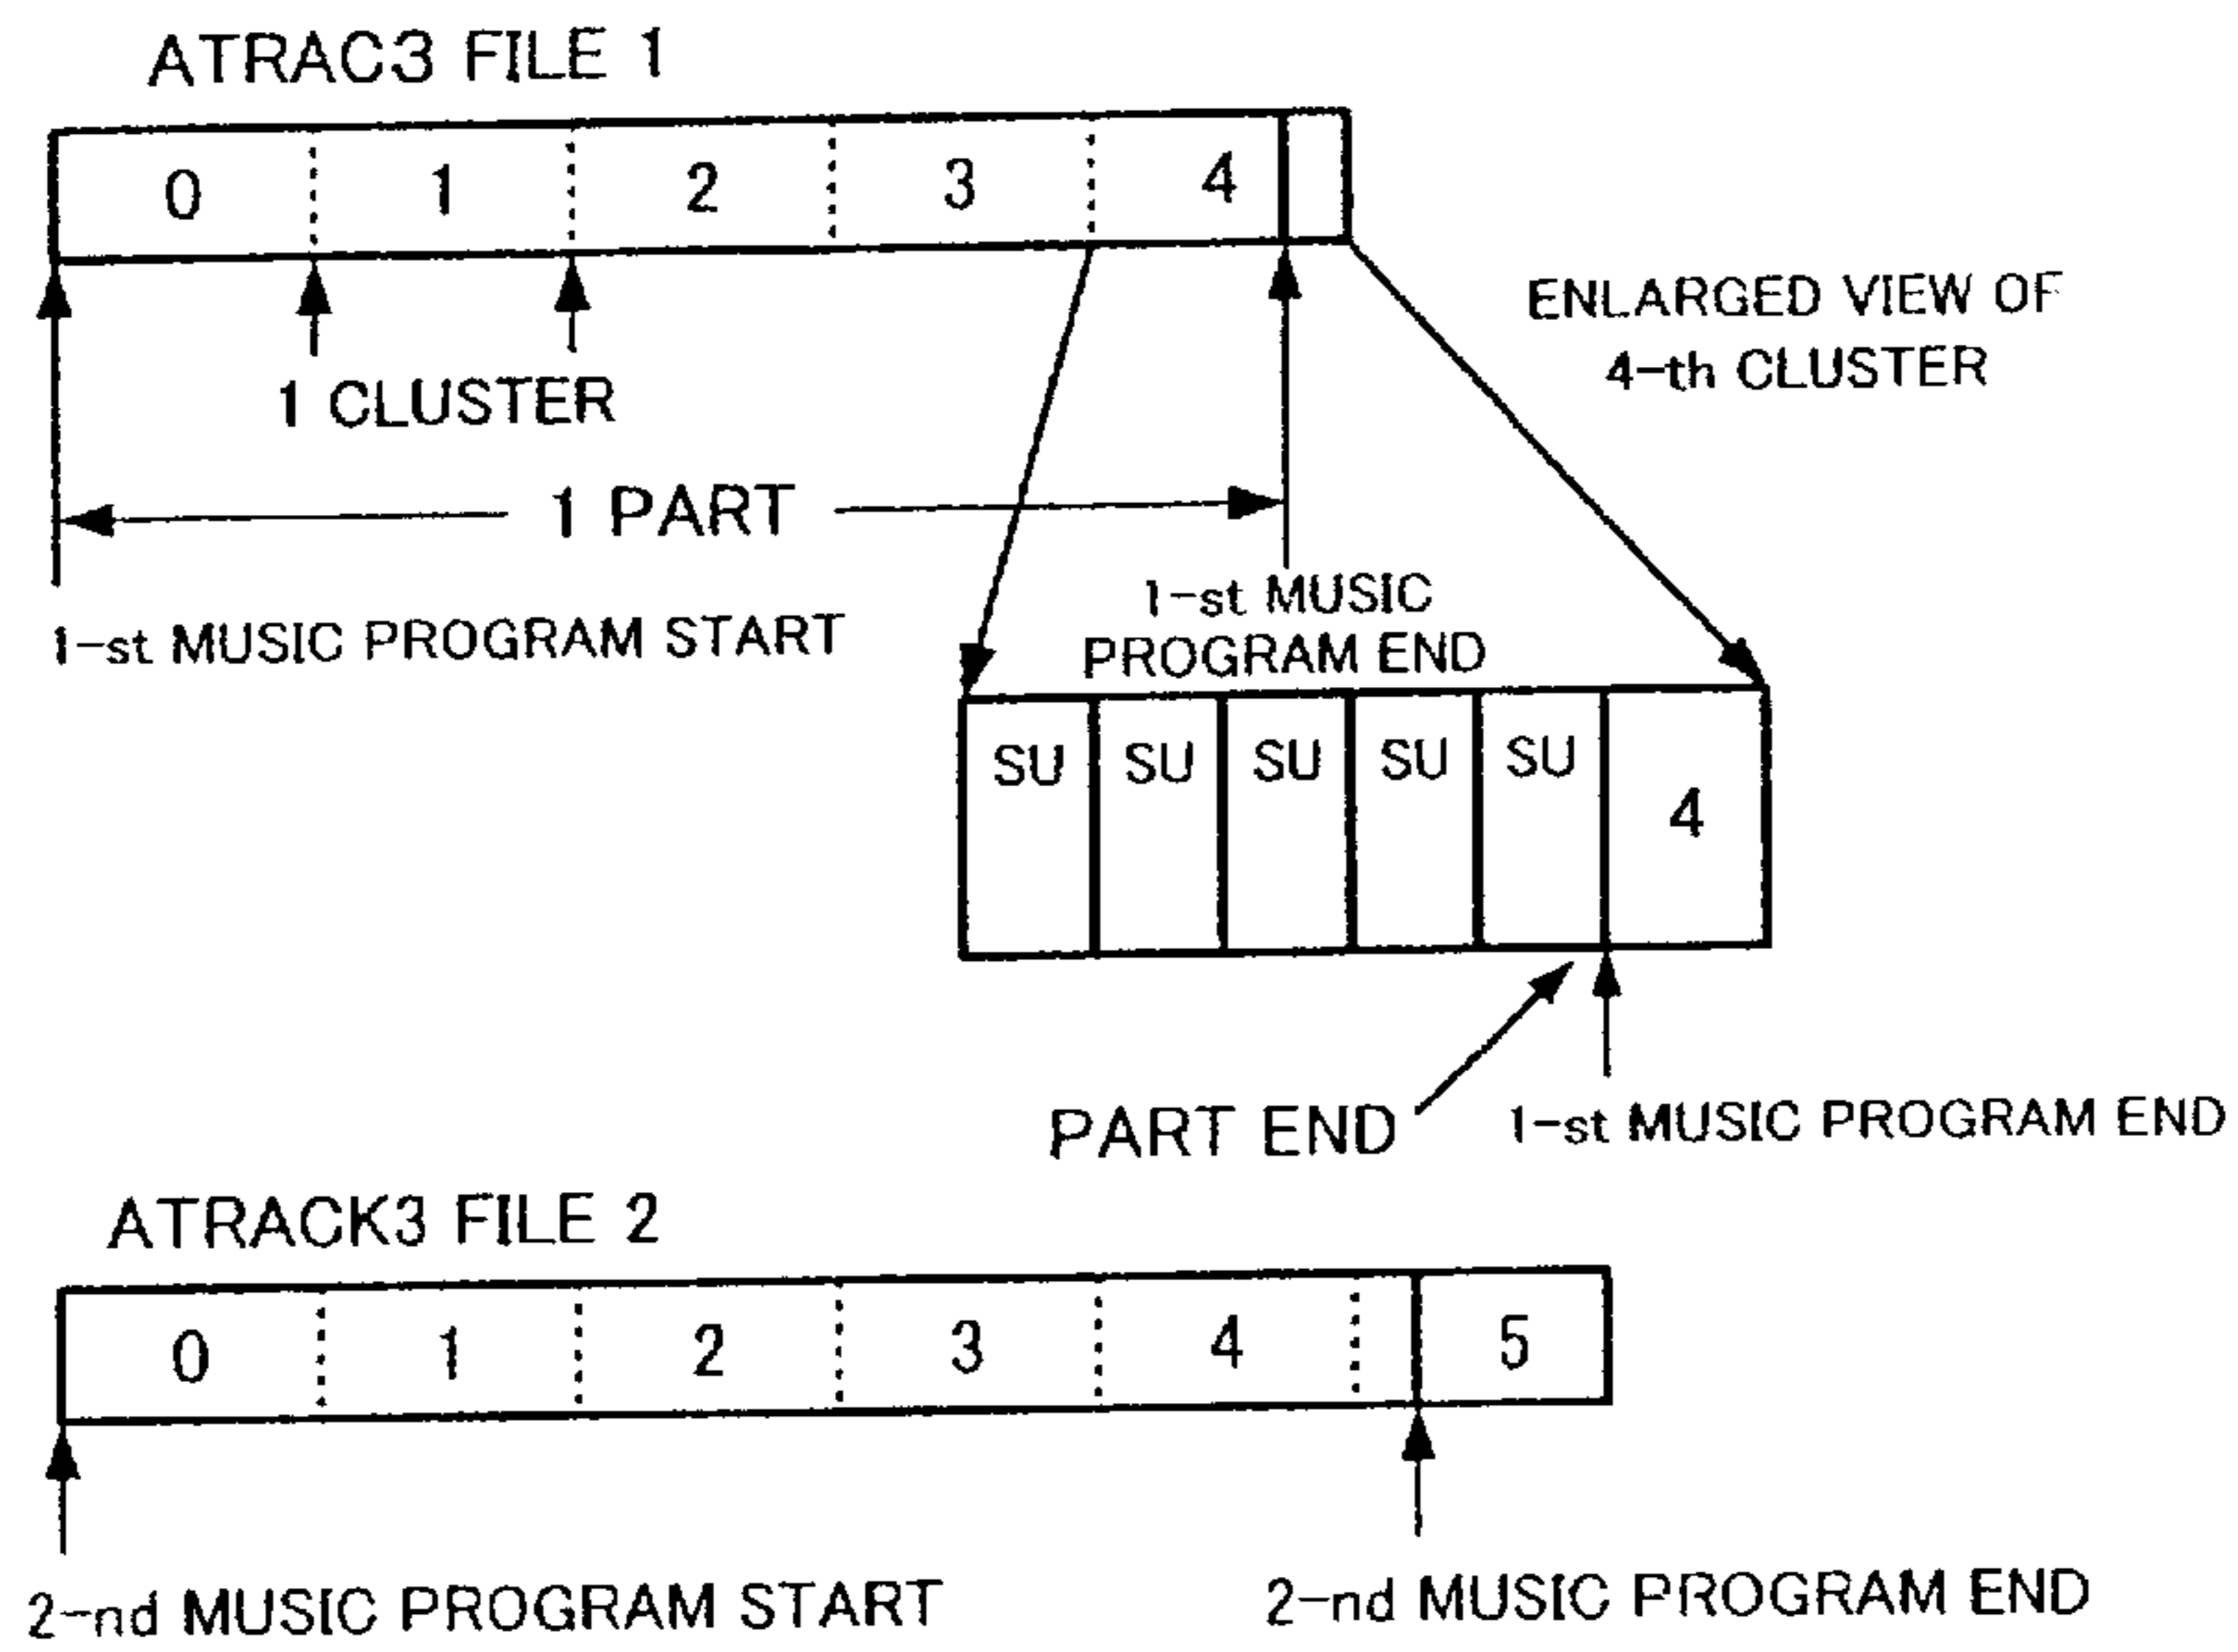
ATRAC3 FILE 1

0 1 2 3 4

ENLARGED VIEW OF 4-th CLUSTER

1 CLUSTER

1 PART

1-st MUSIC PROGRAM START

1-st MUSIC PROGRAM END

SU SU SU SU SU 4

PART END

1-st MUSIC PROGRAM END

ATRACK3 FILE 2

0 1 2 3 4 5

2-nd MUSIC PROGRAM START

2-nd MUSIC PROGRAM END